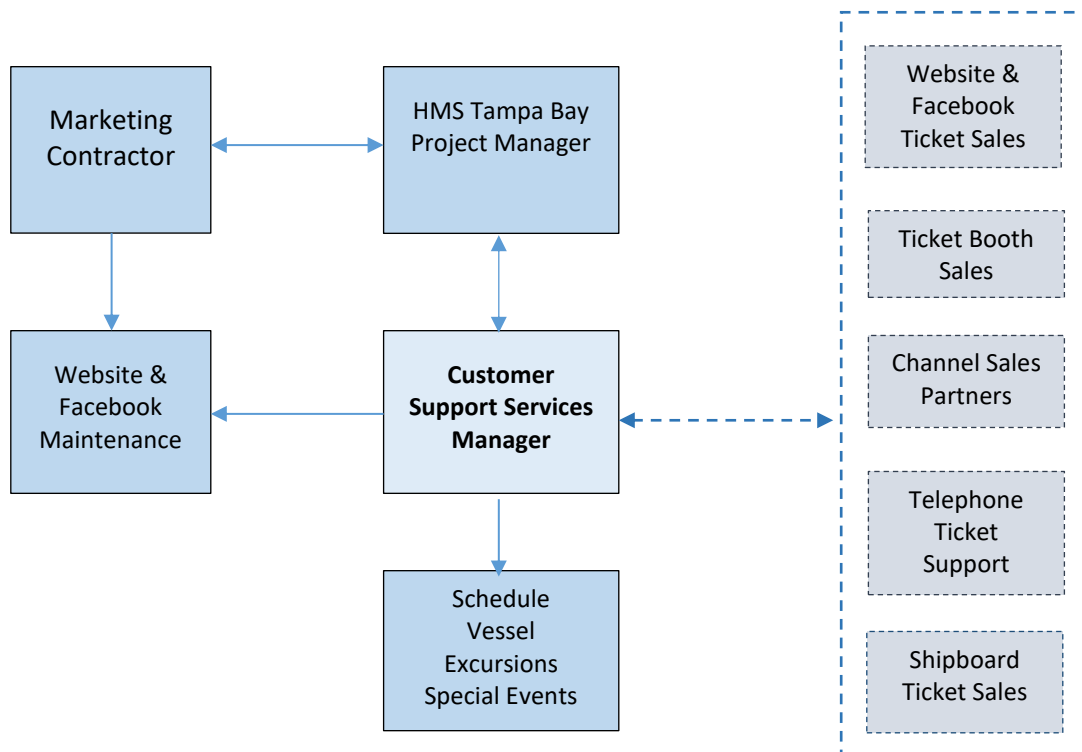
Marketing Contractor

HMS Tampa Bay Project Manager

Website & Facebook Maintenance

**Customer Support Services Manager**

Schedule Vessel Excursions Special Events

Website & Facebook Ticket Sales

Ticket Booth Sales

Channel Sales Partners

Telephone Ticket Support

Shipboard Ticket Sales